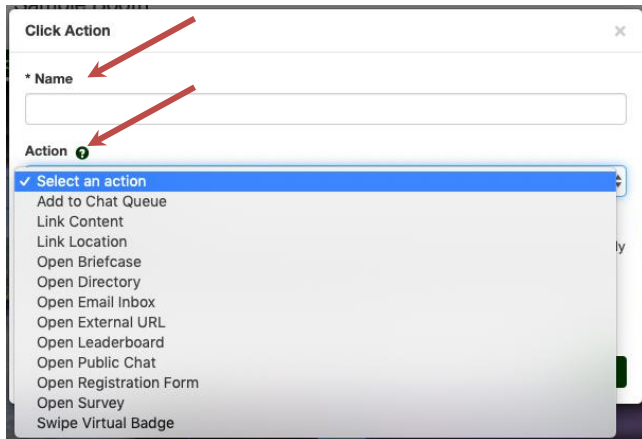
Click Action

×

* Name

Action ?

✓ Select an action
Add to Chat Queue
Link Content
Link Location
Open Briefcase
Open Directory
Open Email Inbox
Open External URL
Open Leaderboard
Open Public Chat
Open Registration Form
Open Survey
Swipe Virtual Badge